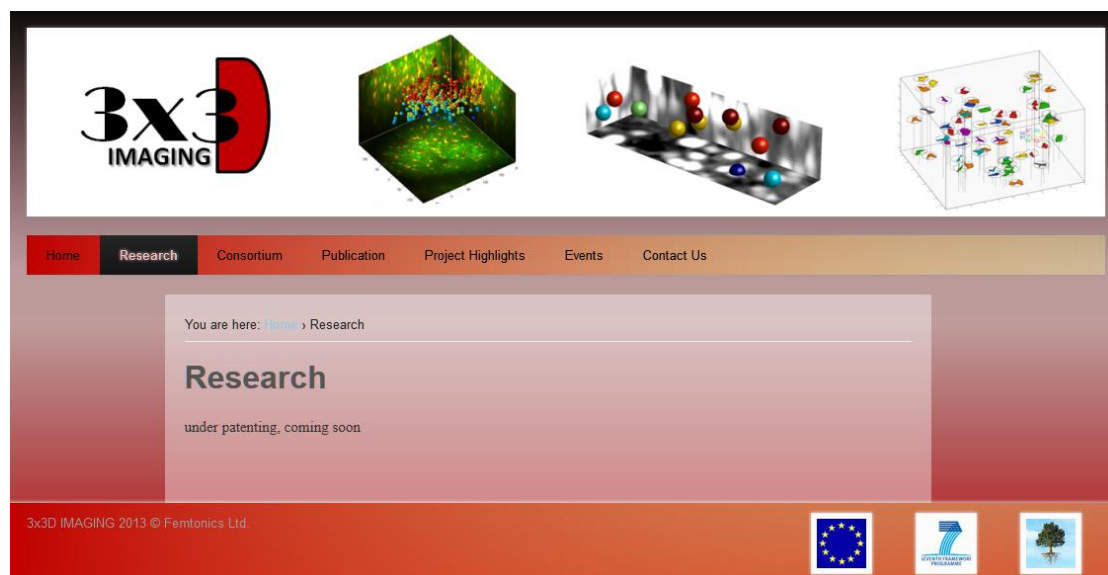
3x3D IMAGING

Home Research Consortium Publication Project Highlights Events Contact Us

You are here: Home › Research

Research

under patenting, coming soon

3x3D IMAGING 2013 © Femtonics Ltd.

SEVENTH FRAMEWORK PROGRAMME